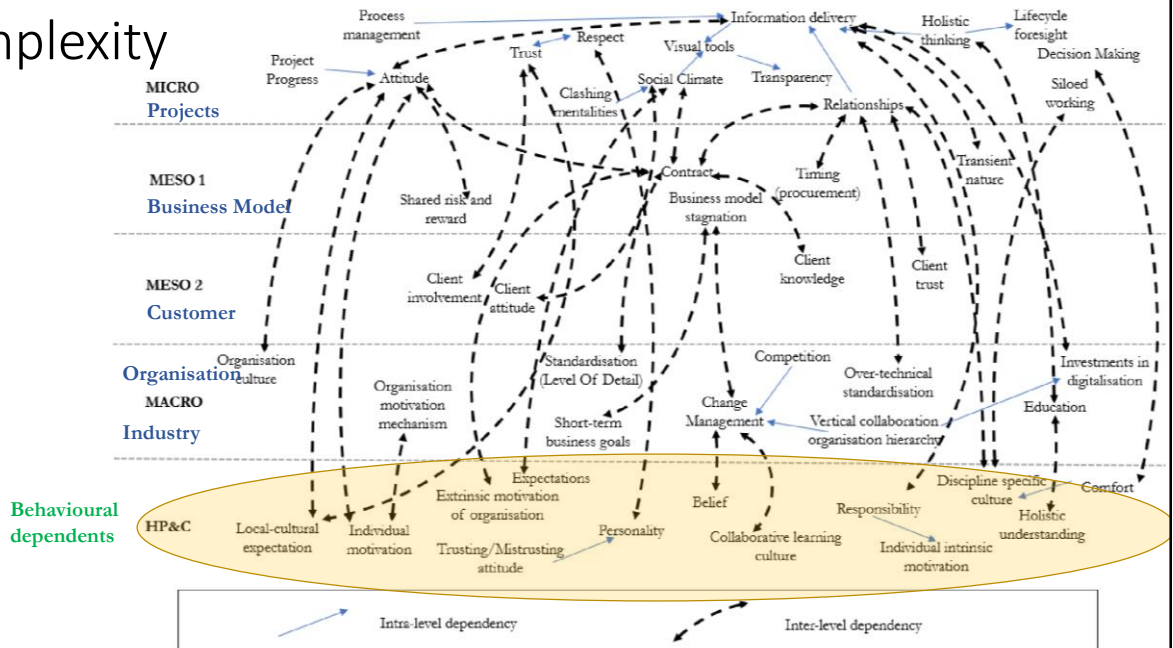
nplexity

Process management

Information delivery

Holistic thinking

Lifecycle foresight

Decision Making

Project Progress

Trust

Respect

Visual tools

Attitude

Clashing mentalities

Social Climate

Transparency

Siloed working

MICRO

Projects

Relationships

Transient nature

MESO 1

Business Model

Contract

Timing (procurement)

Shared risk and reward

Business model stagnation

MESO 2

Customer

Client involvement

Client attitude

Client knowledge

Client trust

Organisation culture

Standardisation (Level Of Detail)

Competition

Over-technical standardisation

Investments in digitalisation

Organisation

MACRO

Industry

Organisation motivation mechanism

Short-term business goals

Change Management

Vertical collaboration organisation hierarchy

Education

Behavioural dependents

HP&C

Expectations

Extrinsic motivation of organisation

Belief

Discipline specific culture

Comfort

Responsibility

Holistic understanding

Local-cultural expectation

Individual motivation

Trusting/Mistrusting attitude

Personality

Collaborative learning culture

Individual intrinsic motivation

Intra-level dependency

Inter-level dependency